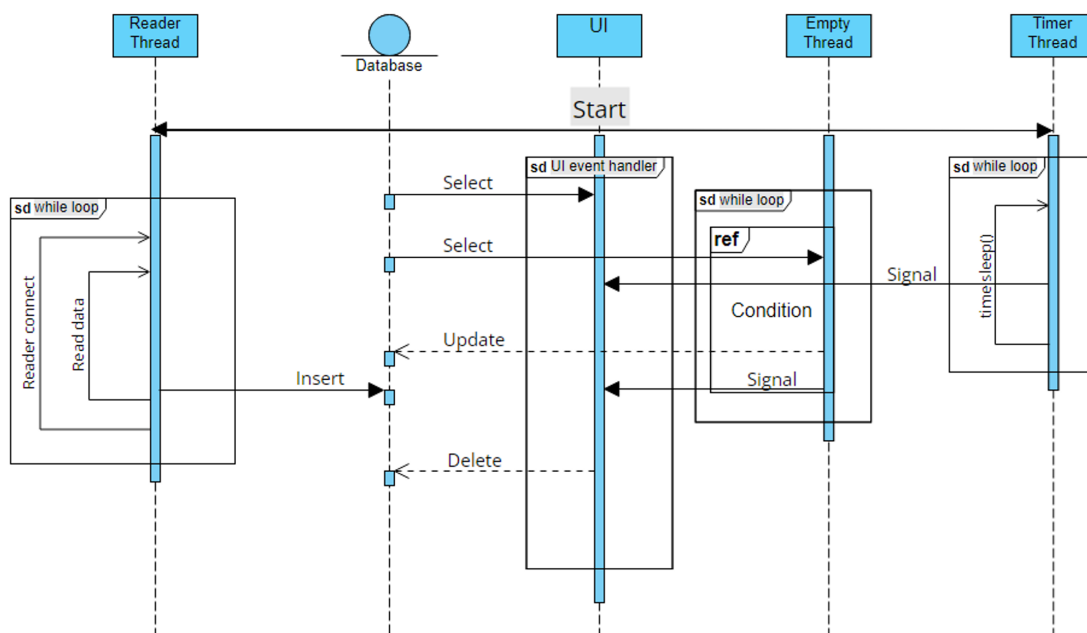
Reader Thread

Database

UI

Empty Thread

Timer Thread

Start

sd while loop

Reader connect

Read data

Select

Select

Update

Insert

Delete

sd UI event handler

sd while loop

ref

Condition

Signal

Signal

sd while loop

timesleep()